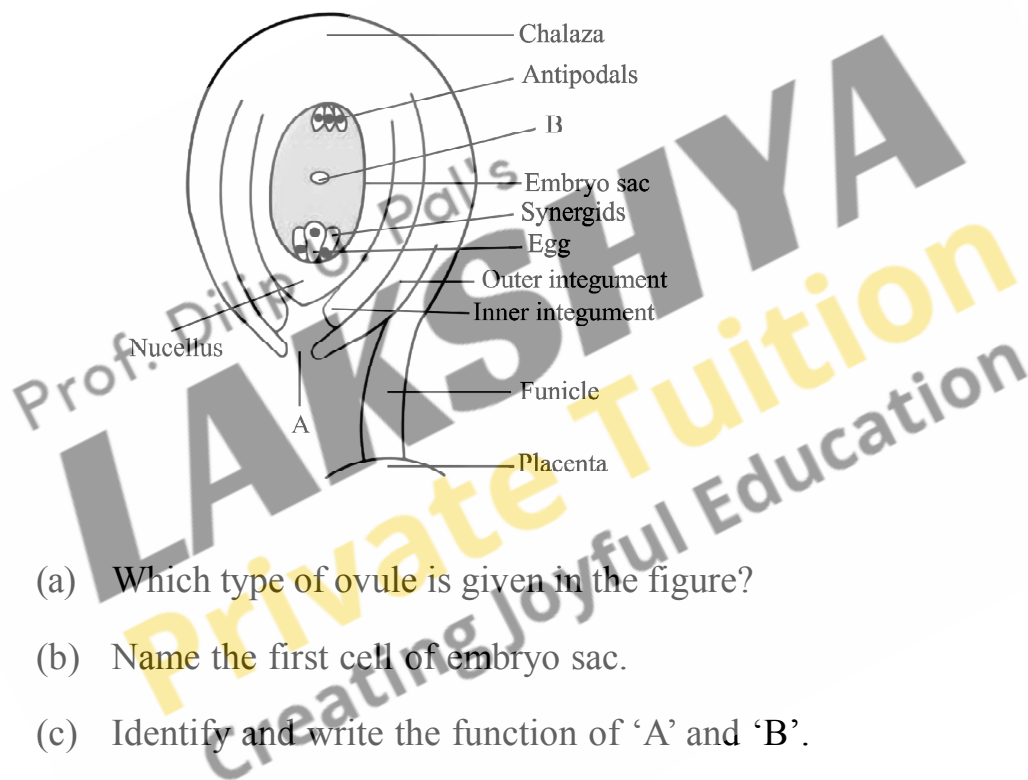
Chalaza
Antipodals
B
Embryo sac
Synergids
Egg
Outer integument
Inner integument
Nucellus
A
Funicle
Placenta

Prof. Dilip G. Pal's
LAKSHYA
Private Tuition
Creating Joyful Education

(a) Which type of ovule is given in the figure?

(b) Name the first cell of embryo sac.

(c) Identify and write the function of 'A' and 'B'.